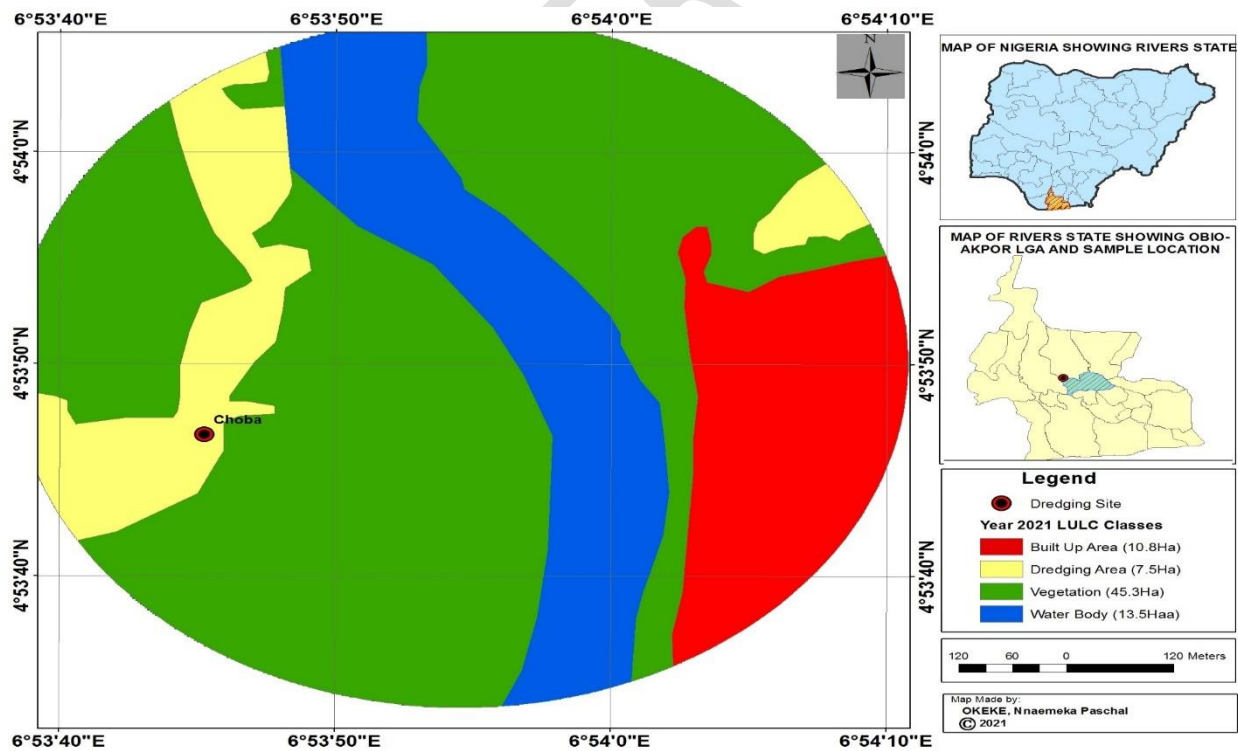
6°53'40"E 6°53'50"E 6°54'0"E 6°54'10"E

N

4°54'0"N 4°54'0"N

4°53'50"N 4°53'50"N

4°53'40"N 4°53'40"N

Choba

6°53'40"E 6°53'50"E 6°54'0"E 6°54'10"E

MAP OF NIGERIA SHOWING RIVERS STATE

MAP OF RIVERS STATE SHOWING OBIO-AKPOR LGA AND SAMPLE LOCATION

Legend

Dredging Site

Year 2021 LULC Classes

Built Up Area (10.8Ha)

Dredging Area (7.5Ha)

Vegetation (45.3Ha)

Water Body (13.5Haa)

120 60 0 120 Meters

Map Made by:
OKEKE, Nnaemeka Paschal
© 2021